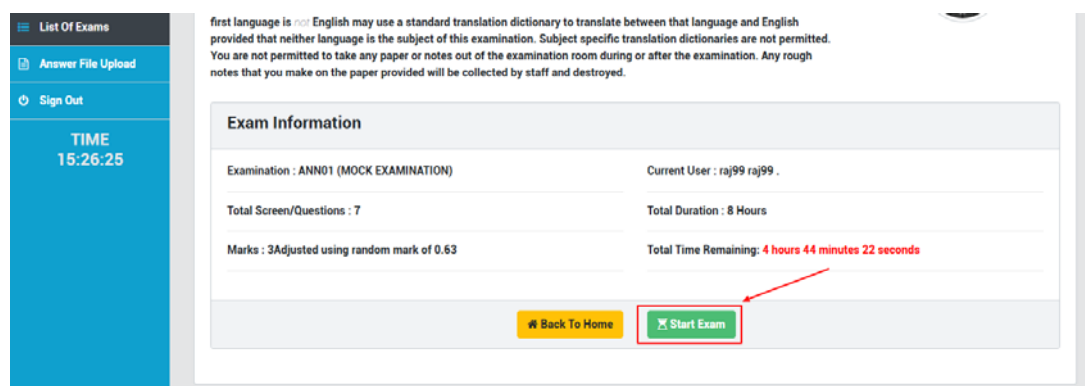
List Of Exams

Answer File Upload

Sign Out

TIME
15:26:25

first language is not English may use a standard translation dictionary to translate between that language and English provided that neither language is the subject of this examination. Subject specific translation dictionaries are not permitted. You are not permitted to take any paper or notes out of the examination room during or after the examination. Any rough notes that you make on the paper provided will be collected by staff and destroyed.

Exam Information

Examination : ANN01 (MOCK EXAMINATION)

Current User : raj99 raj99 .

Total Screen/Questions : 7

Total Duration : 8 Hours

Marks : 3Adjusted using random mark of 0.63

Total Time Remaining: 4 hours 44 minutes 22 seconds

Back To Home

Start Exam